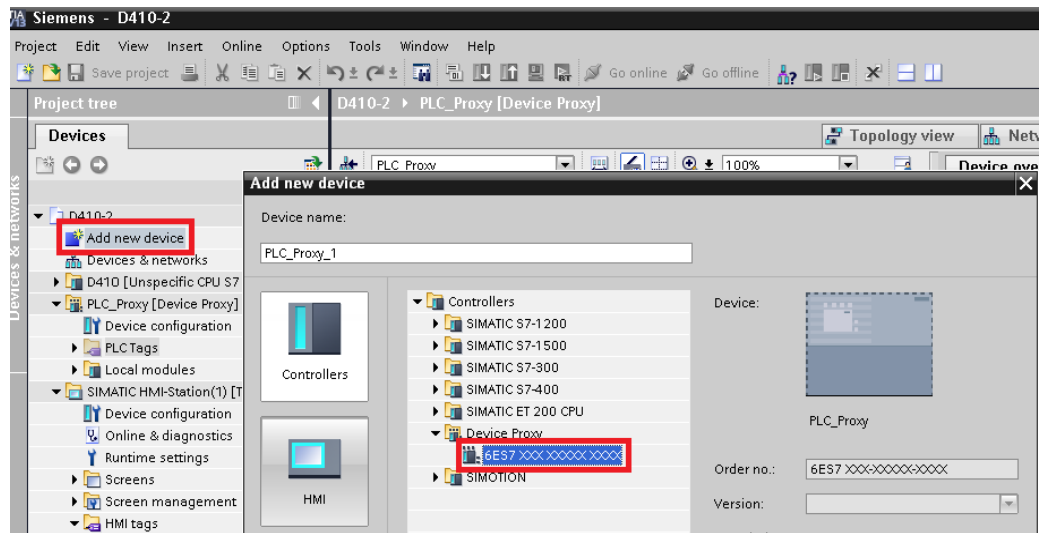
Siemens - D410-2

Project Edit View Insert Online Options Tools Window Help

Save project Go online Go offline

Project tree

D410-2 ▸ PLC_Proxy [Device Proxy]

Devices

Topology view Netw

PLC_Proxy 100% Device ove

Devices & networks

D410-2
Add new device
Devices & networks
D410 [Unspecific CPU S7
PLC_Proxy [Device Proxy]
Device configuration
PLC Tags
Local modules
SIMATIC HMI-Station(1) [T
Device configuration
Online & diagnostics
Runtime settings
Screens
Screen management
HMI tags

Add new device

Device name:

PLC_Proxy_1

Controllers

HMI

Controllers
SIMATIC S7-1200
SIMATIC S7-1500
SIMATIC S7-300
SIMATIC S7-400
SIMATIC ET 200 CPU
Device Proxy
6ES7 XXX XXXXX XXXX
SIMOTION

Device:

PLC_Proxy

Order no.: 6ES7 XXX-XXXXX-XXXX

Version: